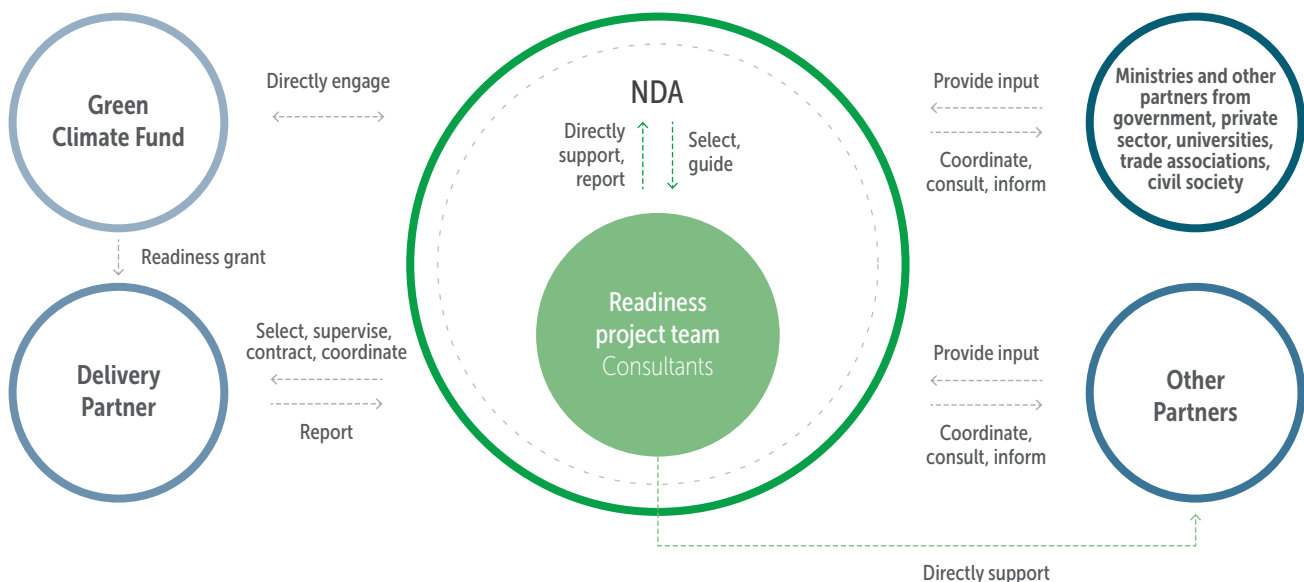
Green Climate Fund

Directly engage

NDA

Directly support, report

Select, guide

Provide input

Coordinate, consult, inform

Ministries and other partners from government, private sector, universities, trade associations, civil society

Readiness grant

Readiness project team
Consultants

Select, supervise, contract, coordinate

Delivery Partner

Report

Provide input

Coordinate, consult, inform

Other Partners

Directly support